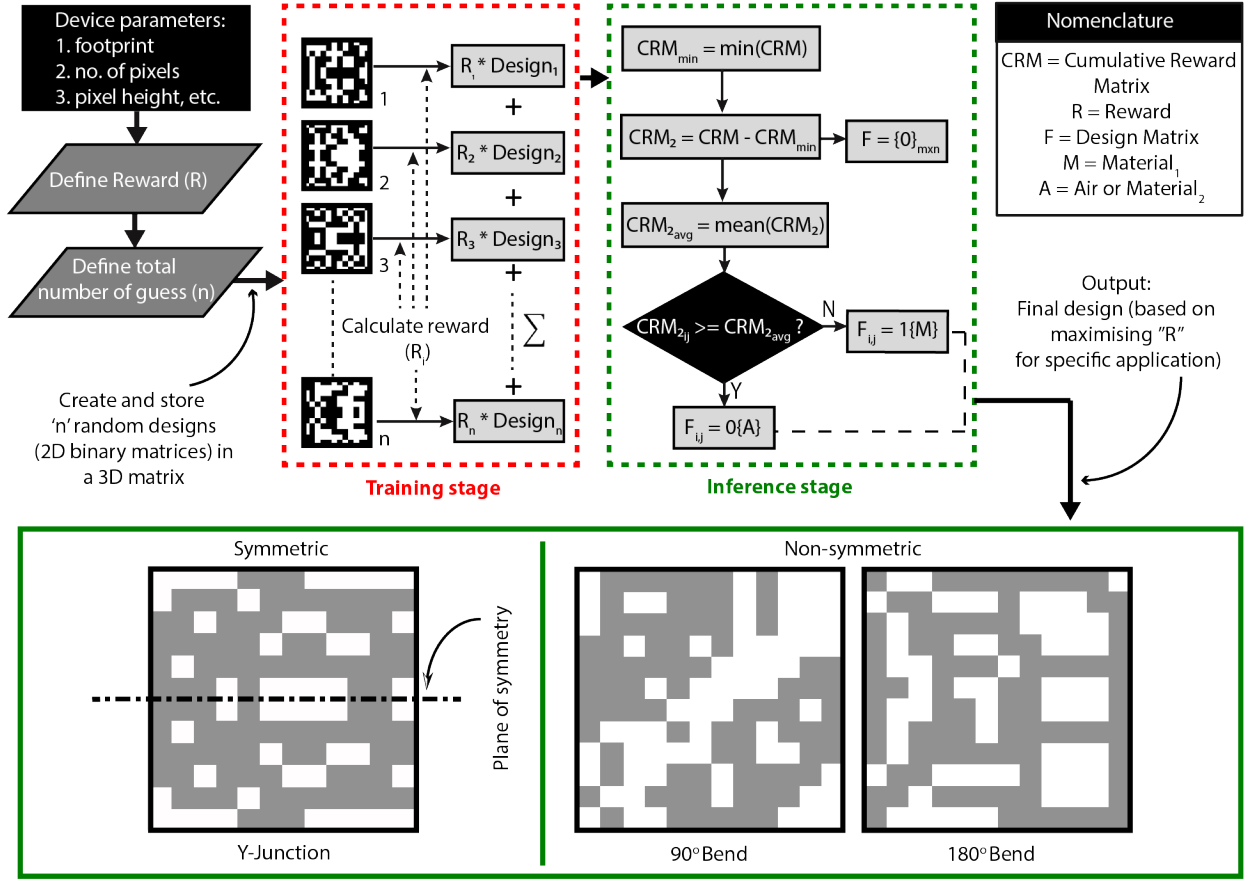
Device parameters:
1. footprint
2. no. of pixels
3. pixel height, etc.

Define Reward (R)

Define total number of guess (n)

Create and store 'n' random designs (2D binary matrices) in a 3D matrix

1
2
3
n

$R_1$ * Design$_1$
+
$R_2$ * Design$_2$
+
$R_3$ * Design$_3$
+
$\sum$
+
$R_n$ * Design$_n$

Calculate reward ($R_i$)

Training stage

$CRM_{min}$ = min(CRM)

$CRM_2$ = CRM - $CRM_{min}$

F = $\{0\}_{mxn}$

$CRM_{2_{avg}}$ = mean($CRM_2$)

$CRM_{2_{ij}}$ >= $CRM_{2_{avg}}$ ?

N

$F_{i,j}$ = 1{M}

Y

$F_{i,j}$ = 0{A}

Inference stage

Nomenclature

CRM = Cumulative Reward Matrix
R = Reward
F = Design Matrix
M = Material$_1$
A = Air or Material$_2$

Output:
Final design (based on maximising "R" for specific application)

Symmetric

Plane of symmetry

Y-Junction

Non-symmetric

$90^o$ Bend

$180^o$ Bend